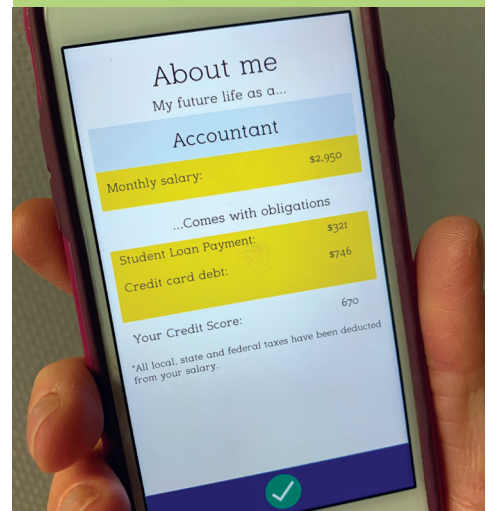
About me
My future life as a...

Accountant

Monthly salary: $2,950

...Comes with obligations

Student Loan Payment: $321
Credit card debt: $746

Your Credit Score: 670

*All local, state and federal taxes have been deducted from your salary.